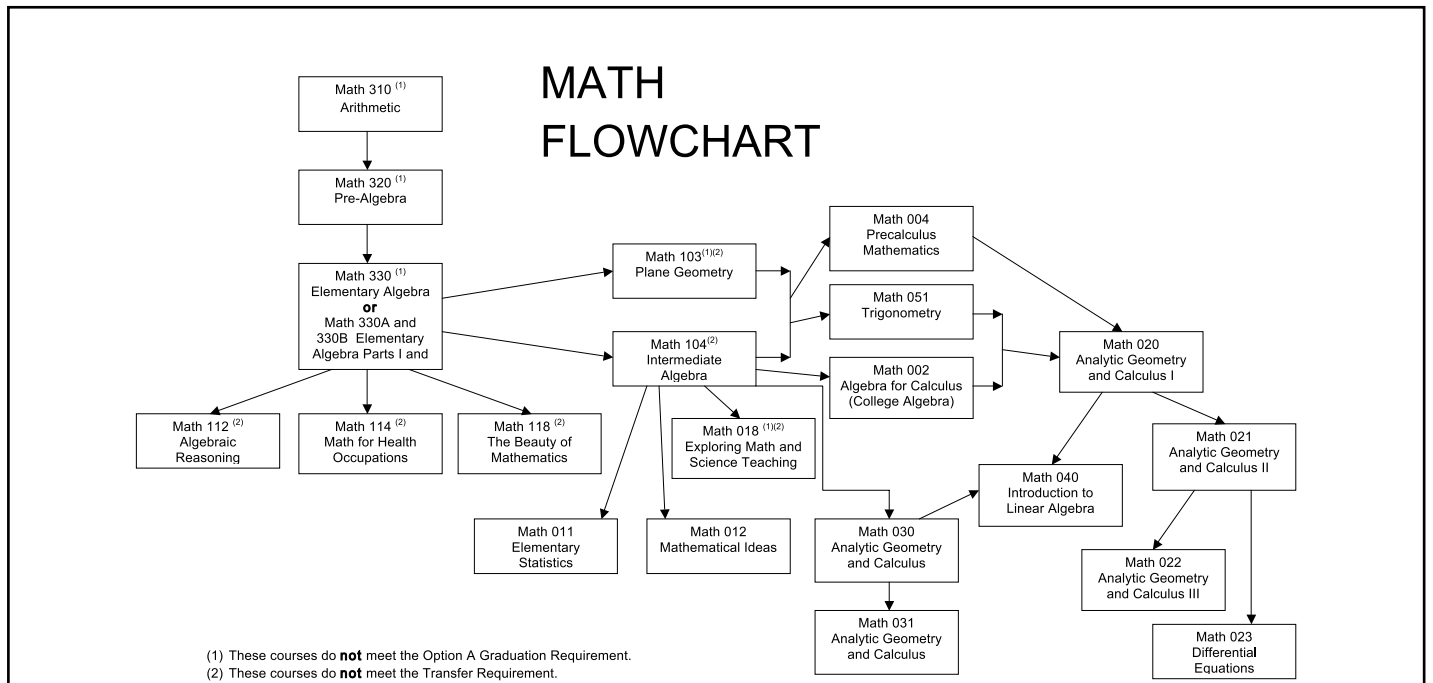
MATH FLOWCHART

Math 310 $^{(1)}$
Arithmetic

Math 320 $^{(1)}$
Pre-Algebra

Math 330 $^{(1)}$
Elementary Algebra
**or**
Math 330A and 330B Elementary Algebra Parts I and

Math 112 $^{(2)}$
Algebraic Reasoning

Math 114 $^{(2)}$
Math for Health Occupations

Math 118 $^{(2)}$
The Beauty of Mathematics

Math 103$^{(1)(2)}$
Plane Geometry

Math 104$^{(2)}$
Intermediate Algebra

Math 018 $^{(1)(2)}$
Exploring Math and Science Teaching

Math 011
Elementary Statistics

Math 012
Mathematical Ideas

Math 004
Precalculus Mathematics

Math 051
Trigonometry

Math 002
Algebra for Calculus (College Algebra)

Math 030
Analytic Geometry and Calculus

Math 031
Analytic Geometry and Calculus

Math 020
Analytic Geometry and Calculus I

Math 040
Introduction to Linear Algebra

Math 021
Analytic Geometry and Calculus II

Math 022
Analytic Geometry and Calculus III

Math 023
Differential Equations

(1) These courses do **not** meet the Option A Graduation Requirement.
(2) These courses do **not** meet the Transfer Requirement.